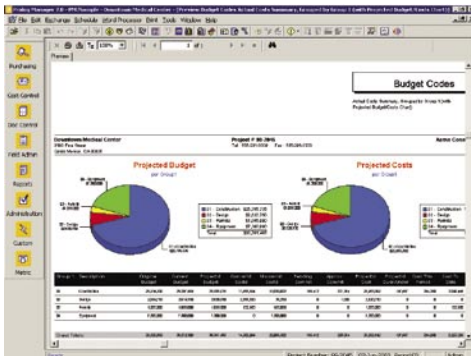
Prolog Manager 7.0 - PM Sample - Downtown Medical Center - [Preview Budget Codes Actual Costs Summary, Grouped by Group 1 (with Projected Budget/Costs Chart)]

File Edit Exchange Schedule Word Processor Print Tools Window Help

Preview

Purchasing

Cost Control

Doc Control

Field Admin

Reports

Administration

Custom

Metric

Budget Codes

Actual Costs Summary, Grouped by Group 1 (with Projected Budget/Costs Chart)

Downtown Medical Center

Project # 00-2045

Acme Const

Projected Budget

per Group 1

Projected Costs

per Group 1

01 - Construction

02 - Design

03 - Permits

04 - Equipment

Total

Grand Totals